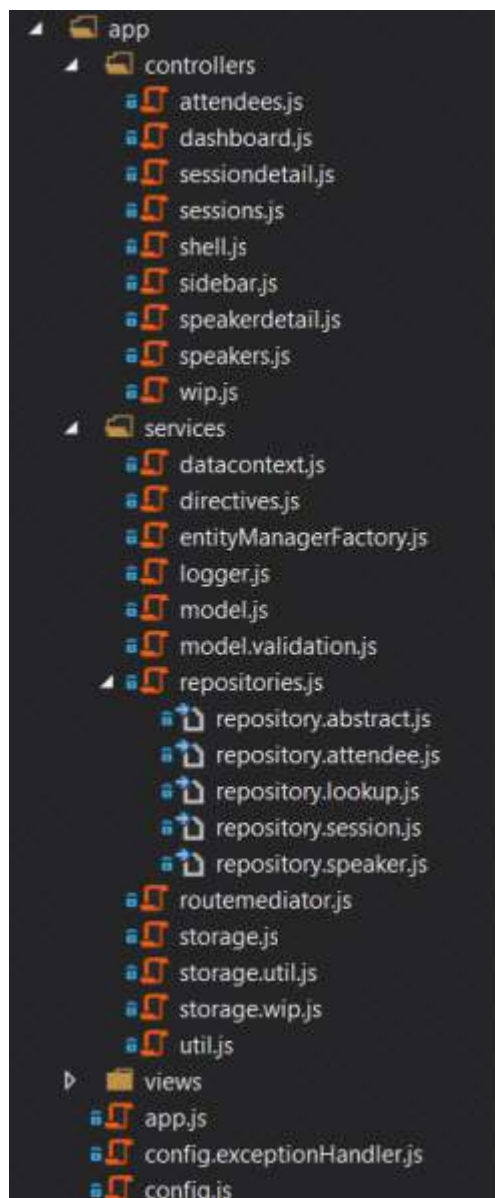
app
controllers
attendees.js
dashboard.js
sessiondetail.js
sessions.js
shell.js
sidebar.js
speakerdetail.js
speakers.js
wip.js
services
datacontext.js
directives.js
entityManagerFactory.js
logger.js
model.js
model.validation.js
repositories.js
repository.abstract.js
repository.attendee.js
repository.lookup.js
repository.session.js
repository.speaker.js
routemediator.js
storage.js
storage.util.js
storage.wip.js
util.js
views
app.js
config.exceptionHandler.js
config.js